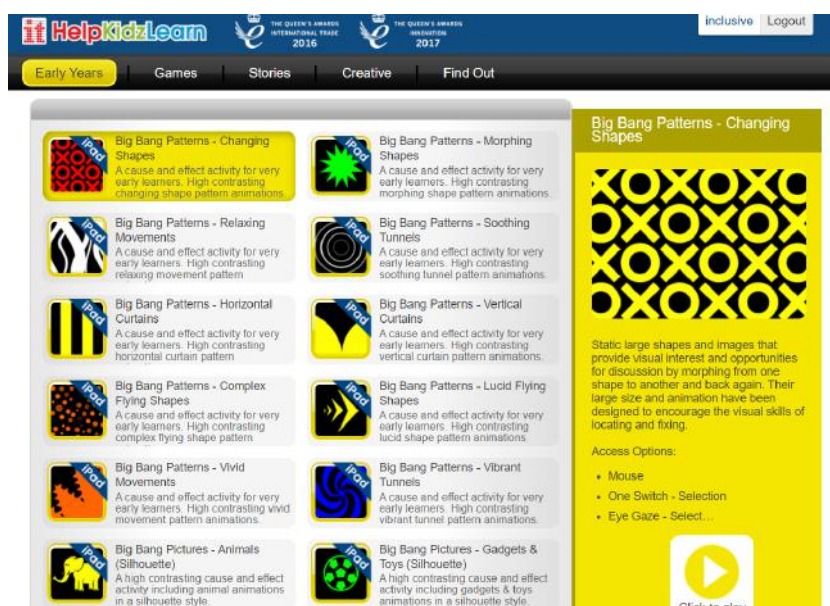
HelpKidzLearn

THE QUEEN'S AWARDS INTERNATIONAL TRADE 2016

THE QUEEN'S AWARDS INNOVATION 2017

inclusive Logout

Early Years Games Stories Creative Find Out

iPad

Big Bang Patterns - Changing Shapes
A cause and effect activity for very early learners. High contrasting changing shape pattern animations.

Big Bang Patterns - Morphing Shapes
A cause and effect activity for very early learners. High contrasting morphing shape pattern animations.

Big Bang Patterns - Relaxing Movements
A cause and effect activity for very early learners. High contrasting relaxing movement pattern

Big Bang Patterns - Soothing Tunnels
A cause and effect activity for very early learners. High contrasting soothing tunnel pattern animations.

Big Bang Patterns - Horizontal Curtains
A cause and effect activity for very early learners. High contrasting horizontal curtain pattern

Big Bang Patterns - Vertical Curtains
A cause and effect activity for very early learners. High contrasting vertical curtain pattern animations.

Big Bang Patterns - Complex Flying Shapes
A cause and effect activity for very early learners. High contrasting complex flying shape pattern

Big Bang Patterns - Lucid Flying Shapes
A cause and effect activity for very early learners. High contrasting lucid shape pattern animations.

Big Bang Patterns - Vivid Movements
A cause and effect activity for very early learners. High contrasting vivid movement pattern animations.

Big Bang Patterns - Vibrant Tunnels
A cause and effect activity for very early learners. High contrasting vibrant tunnel pattern animations.

Big Bang Pictures - Animals (Silhouette)
A high contrasting cause and effect activity including animal animations in a silhouette style.

Big Bang Pictures - Gadgets & Toys (Silhouette)
A high contrasting cause and effect activity including gadgets & toys animations in a silhouette style.

Big Bang Patterns - Changing Shapes

Static large shapes and images that provide visual interest and opportunities for discussion by morphing from one shape to another and back again. Their large size and animation have been designed to encourage the visual skills of locating and fixing.

Access Options:

• Mouse
• One Switch - Selection
• Eye Gaze - Select...

Click to play